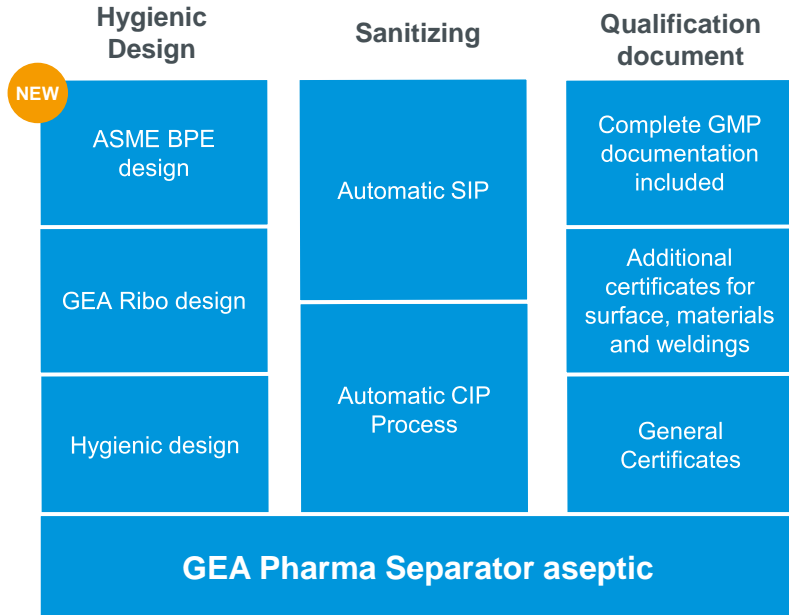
Hygienic Design

NEW

ASME BPE design

GEA Ribo design

Hygienic design

Sanitizing

Automatic SIP

Automatic CIP Process

Qualification document

Complete GMP documentation included

Additional certificates for surface, materials and weldings

General Certificates

GEA Pharma Separator aseptic